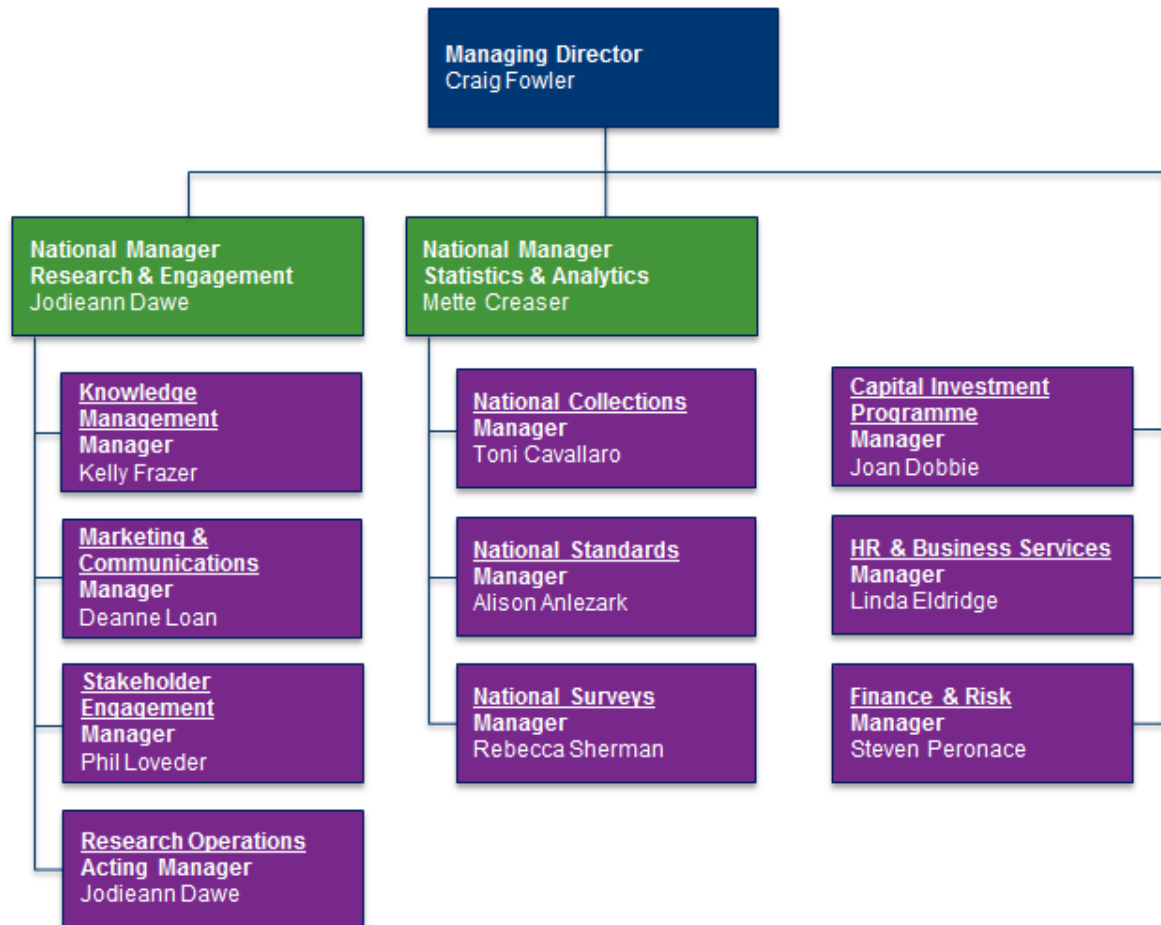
Managing Director
Craig Fowler

National Manager
Research & Engagement
Jodieann Dawe

National Manager
Statistics & Analytics
Mette Creaser

Knowledge Management Manager
Kelly Frazer

Marketing & Communications Manager
Deanne Loan

Stakeholder Engagement Manager
Phil Loveder

Research Operations Acting Manager
Jodieann Dawe

National Collections Manager
Toni Cavallaro

National Standards Manager
Alison Anlezark

National Surveys Manager
Rebecca Sherman

Capital Investment Programme Manager
Joan Dobbie

HR & Business Services Manager
Linda Eldridge

Finance & Risk Manager
Steven Peronace